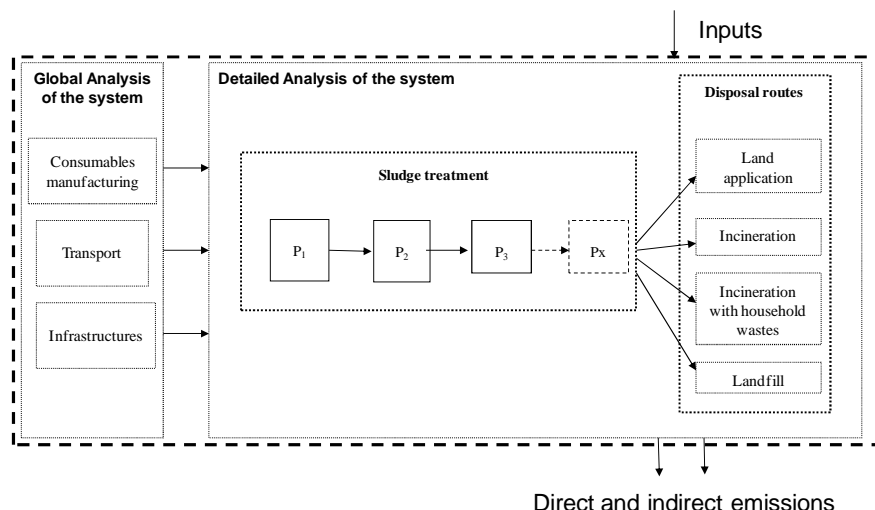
Inputs

Global Analysis of the system

Consumables manufacturing

Transport

Infrastructures

Detailed Analysis of the system

Sludge treatment

$P_1$

$P_2$

$P_3$

Px

Disposal routes

Land application

Incineration

Incineration with household wastes

Landfill

Direct and indirect emissions